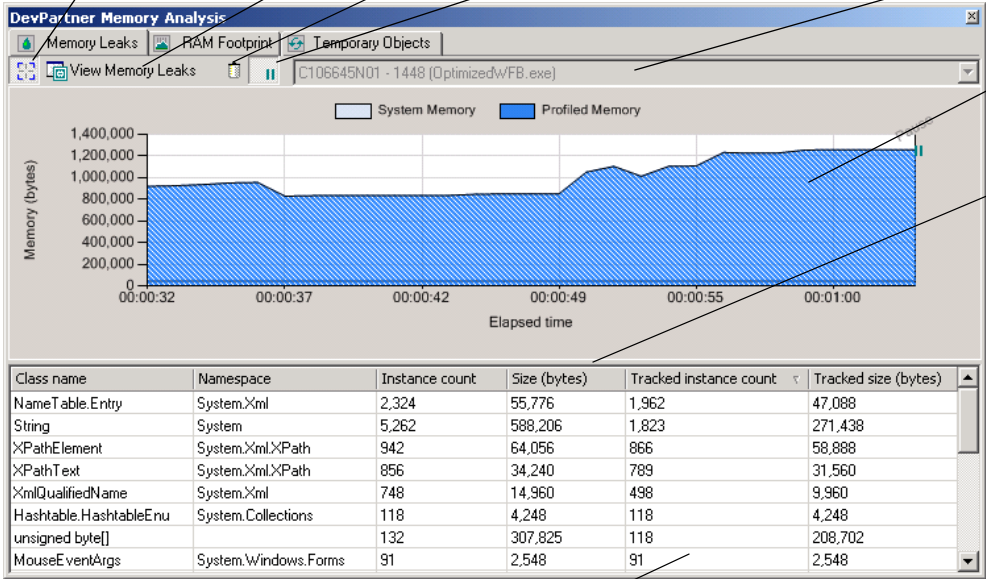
DevPartner Memory Analysis

Memory Leaks | RAM Footprint | Temporary Objects

View Memory Leaks

C106645N01 - 1448 (OptimizedWFB.exe)

System Memory | Profiled Memory

Memory (bytes)

1,400,000
1,200,000
1,000,000
800,000
600,000
400,000
200,000
0

00:00:32 | 00:00:37 | 00:00:42 | 00:00:49 | 00:00:55 | 00:01:00

Elapsed time

| Class name | Namespace | Instance count | Size (bytes) | Tracked instance count | Tracked size (bytes) |
|---|---|---|---|---|---|
| NameTable.Entry | System.Xml | 2,324 | 55,776 | 1,962 | 47,088 |
| String | System | 5,262 | 588,206 | 1,823 | 271,438 |
| XPathElement | System.Xml.XPath | 942 | 64,056 | 866 | 58,888 |
| XPathText | System.Xml.XPath | 856 | 34,240 | 789 | 31,560 |
| XmlQualifiedName | System.Xml | 748 | 14,960 | 498 | 9,960 |
| Hashtable.HashtableEnu | System.Collections | 118 | 4,248 | 118 | 4,248 |
| unsigned byte[] | | 132 | 307,825 | 118 | 208,702 |
| MouseEventArgs | System.Windows.Forms | 91 | 2,548 | 91 | 2,548 |